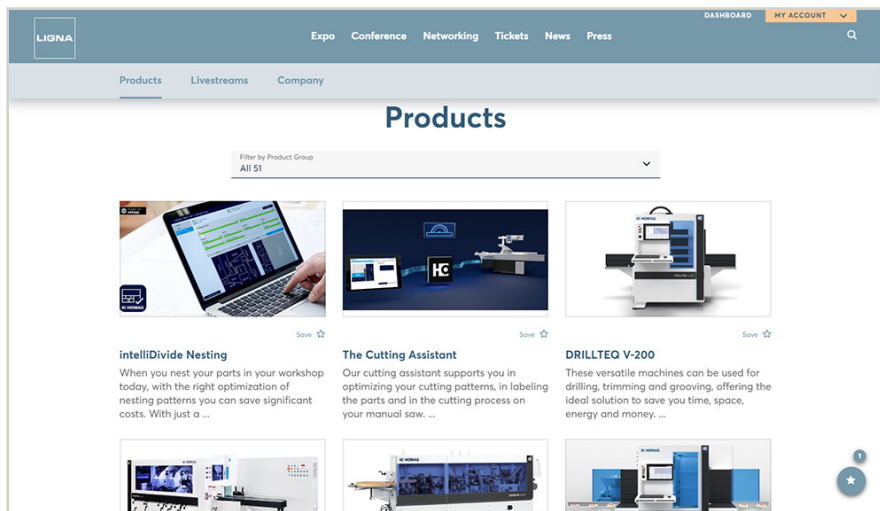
LIGNA

DASHBOARD MY ACCOUNT

Expo Conference Networking Tickets News Press

Products Livestreams Company

Products

Filter by Product Group
All 51

Save

intelliDivide Nesting

When you nest your parts in your workshop today, with the right optimization of nesting patterns you can save significant costs. With just a ...

Save

The Cutting Assistant

Our cutting assistant supports you in optimizing your cutting patterns, in labeling the parts and in the cutting process on your manual saw. ...

Save

DRILLTEQ V-200

These versatile machines can be used for drilling, trimming and grooving, offering the ideal solution to save you time, space, energy and money. ...

1